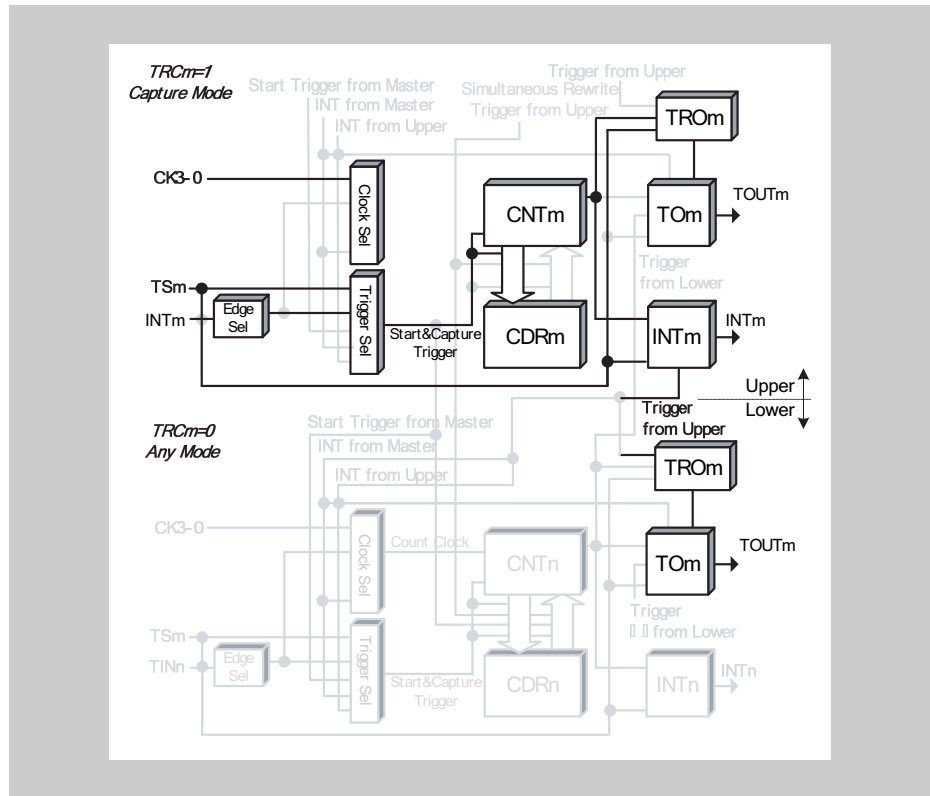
TRCm=1
Capture Mode

Start Trigger from Master
INT from Master
INT from Upper
Simultaneous Rewrite
Trigger from Upper
Trigger from Upper

TROm
CK3-0
Clock Sel
CNTm
TOm
TOUTm
TSm
INTm
Edge Sel
Trigger Sel
Start&Capture Trigger
CDRm
Trigger from Lower
INTm
INTm
Upper
Lower
Trigger from Upper

TRCm=0
Any Mode

Start Trigger from Master
INT from Master
INT from Upper
TROm
CK3-0
Clock Sel
Count Clock
CNTn
TOm
TOUTm
TSm
TINn
Edge Sel
Trigger Sel
Start&Capture Trigger
CDRn
Trigger from Lower
INTn
INTn